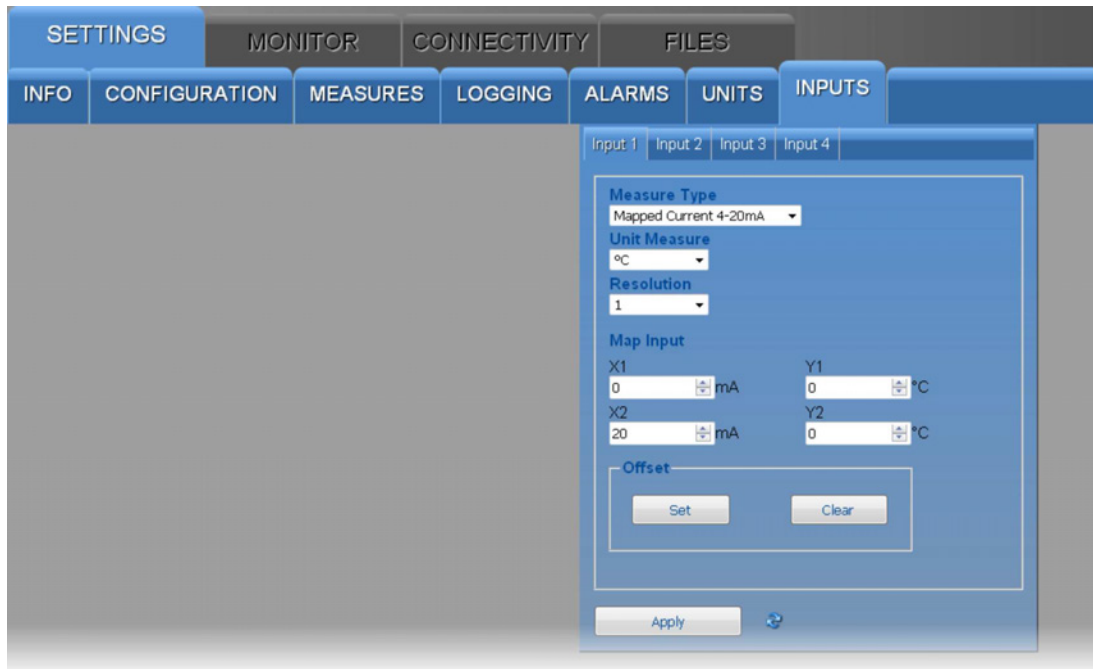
SETTINGS MONITOR CONNECTIVITY FILES

INFO CONFIGURATION MEASURES LOGGING ALARMS UNITS INPUTS

Input 1 Input 2 Input 3 Input 4

Measure Type
Mapped Current 4-20mA

Unit Measure
°C

Resolution
1

Map Input

X1
0 mA

Y1
0 °C

X2
20 mA

Y2
0 °C

Offset
Set Clear

Apply